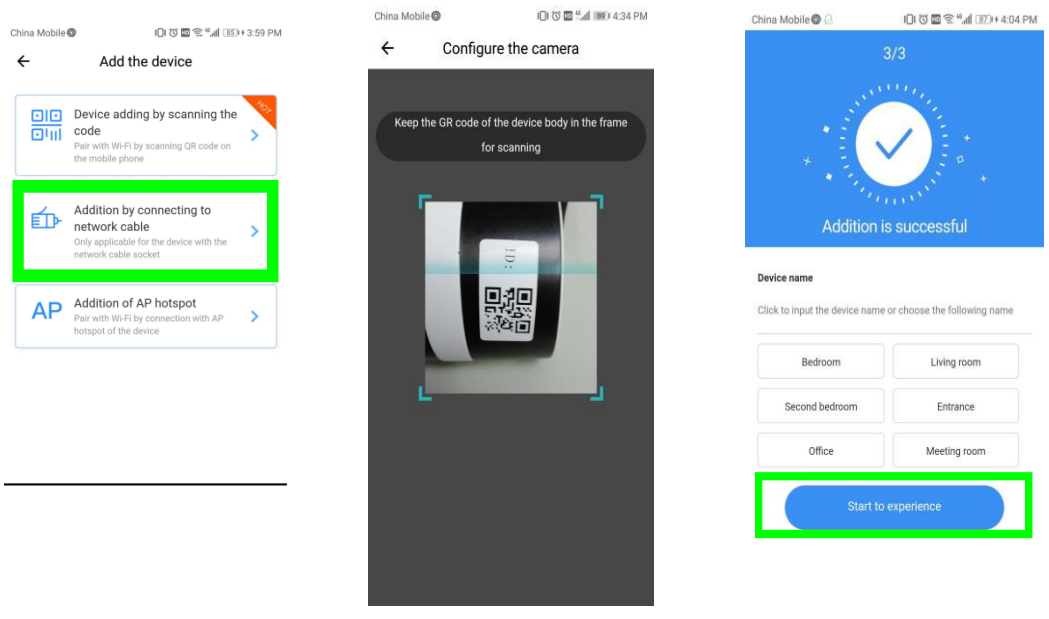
China Mobile 3:59 PM

Add the device

Device adding by scanning the code
Pair with Wi-Fi by scanning QR code on the mobile phone
HOT

Addition by connecting to network cable
Only applicable for the device with the network cable socket

AP Addition of AP hotspot
Pair with Wi-Fi by connection with AP hotspot of the device

China Mobile 4:34 PM

Configure the camera

Keep the GR code of the device body in the frame for scanning

ID:

China Mobile 87 4:04 PM

3/3

Addition is successful

Device name

Click to input the device name or choose the following name

| Bedroom | Living room |
|---|---|
| Second bedroom | Entrance |
| Office | Meeting room |

Start to experience